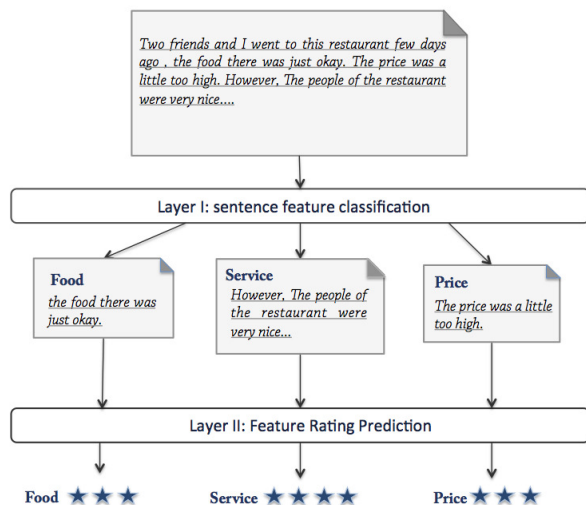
Two friends and I went to this restaurant few days ago , the food there was just okay. The price was a little too high. However, The people of the restaurant were very nice....

Layer I: sentence feature classification

Food
the food there was just okay.

Service
However, The people of the restaurant were very nice...

Price
The price was a little too high.

Layer II: Feature Rating Prediction

Food ★★★

Service ★★★★

Price ★★★